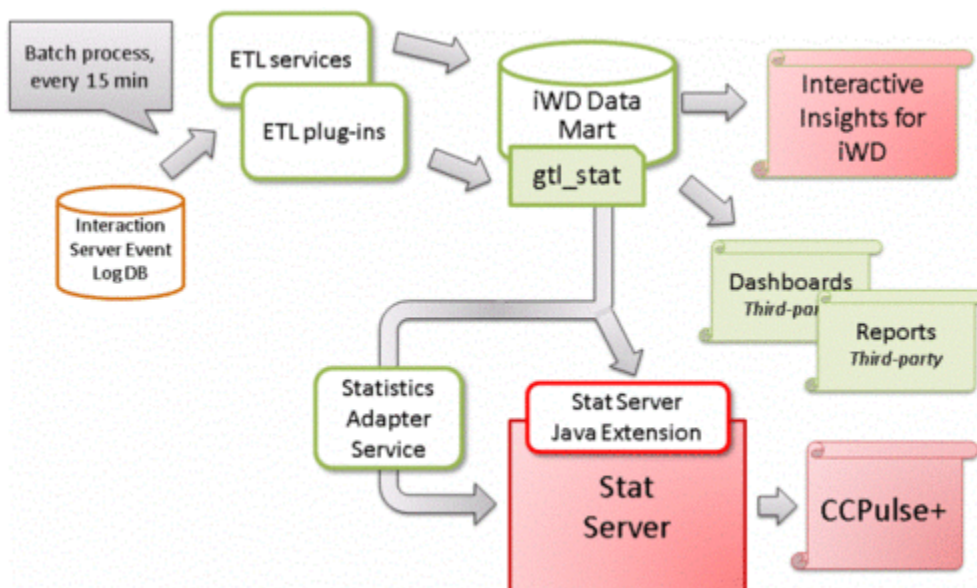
Batch process, every 15 min

ETL services

ETL plug-ins

Interaction Server Event Log DB

iWD Data Mart

gtl_stat

Interactive Insights for iWD

Dashboards
*Third-par*

Reports
*Third-party*

Statistics Adapter Service

Stat Server Java Extension

Stat Server

CCPulse+